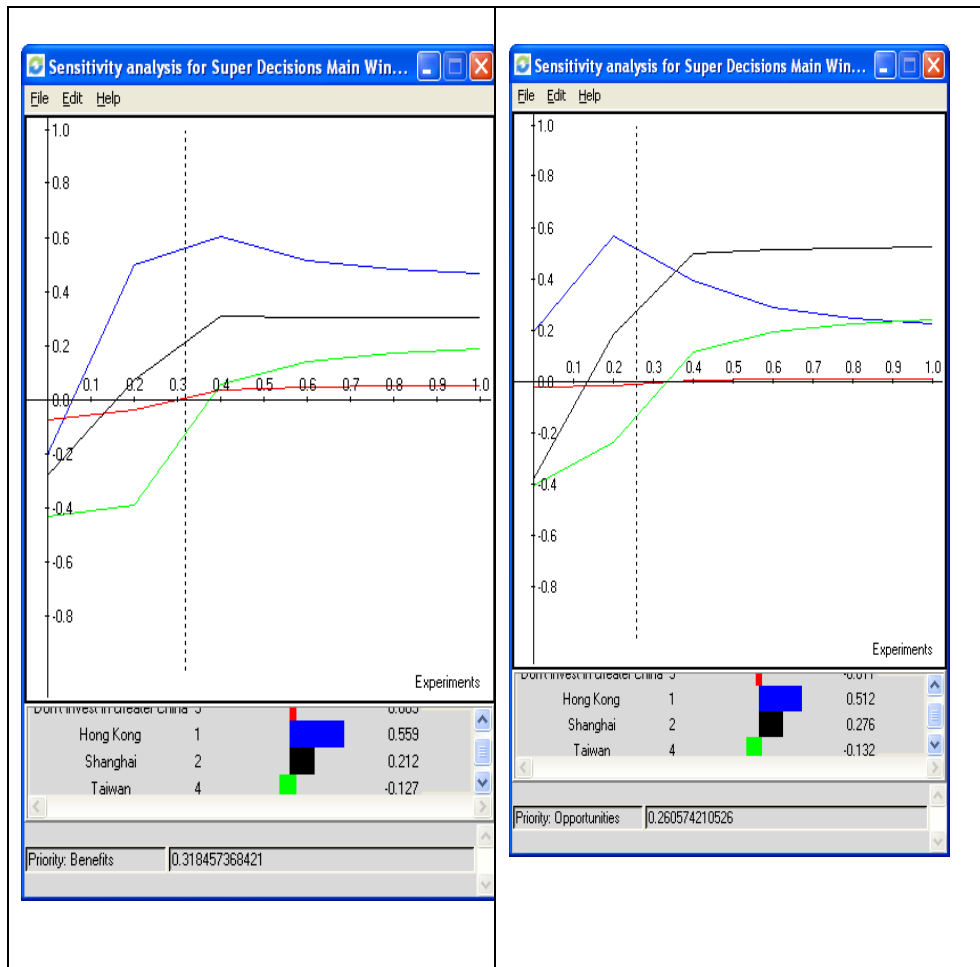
Sensitivity analysis for Super Decisions Main Win...

File Edit Help

1.0
0.8
0.6
0.4
0.2
0.0
-0.2
-0.4
-0.6
-0.8
0.1 0.2 0.3 0.4 0.5 0.6 0.7 0.8 0.9 1.0

Experiments

| Don't invest in Greater China | 3 | | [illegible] |
|---|---|---|---|
| Hong Kong | 1 | | 0.559 |
| Shanghai | 2 | | 0.212 |
| Taiwan | 4 | | -0.127 |

Priority: Benefits 0.318457368421

Sensitivity analysis for Super Decisions Main Win...

File Edit Help

1.0
0.8
0.6
0.4
0.2
0.0
-0.2
-0.4
-0.6
-0.8
0.1 0.2 0.3 0.4 0.5 0.6 0.7 0.8 0.9 1.0

Experiments

| Don't invest in Greater China | 3 | | -0.011 |
|---|---|---|---|
| Hong Kong | 1 | | 0.512 |
| Shanghai | 2 | | 0.276 |
| Taiwan | 4 | | -0.132 |

Priority: Opportunities 0.260574210526